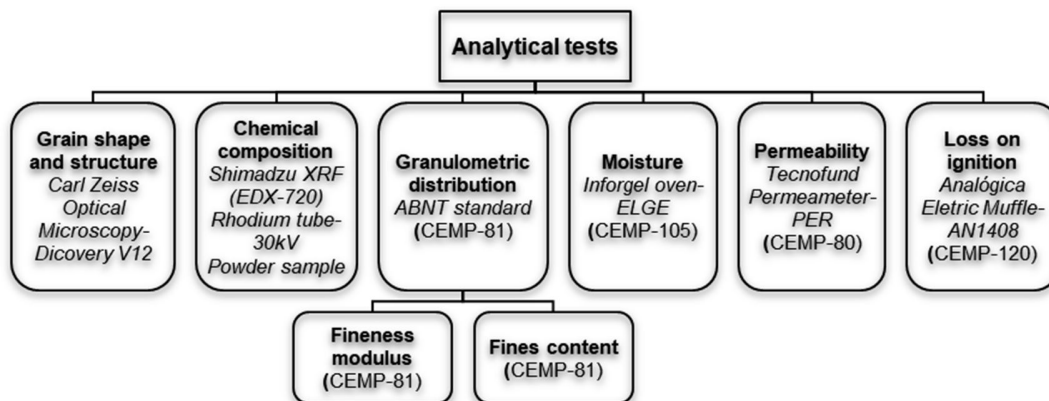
Analytical tests

Grain shape and structure
Carl Zeiss Optical Microscopy-Dicovery V12

Chemical composition
Shimadzu XRF (EDX-720)
Rhodium tube-30kV
Powder sample

Granulometric distribution
ABNT standard
(CEMP-81)

Moisture
Inforgel oven-ELGE
(CEMP-105)

Permeability
Tecnofund Permeameter-PER
(CEMP-80)

Loss on ignition
Analógica Eletric Muffle-AN1408
(CEMP-120)

Fineness modulus
(CEMP-81)

Fines content
(CEMP-81)